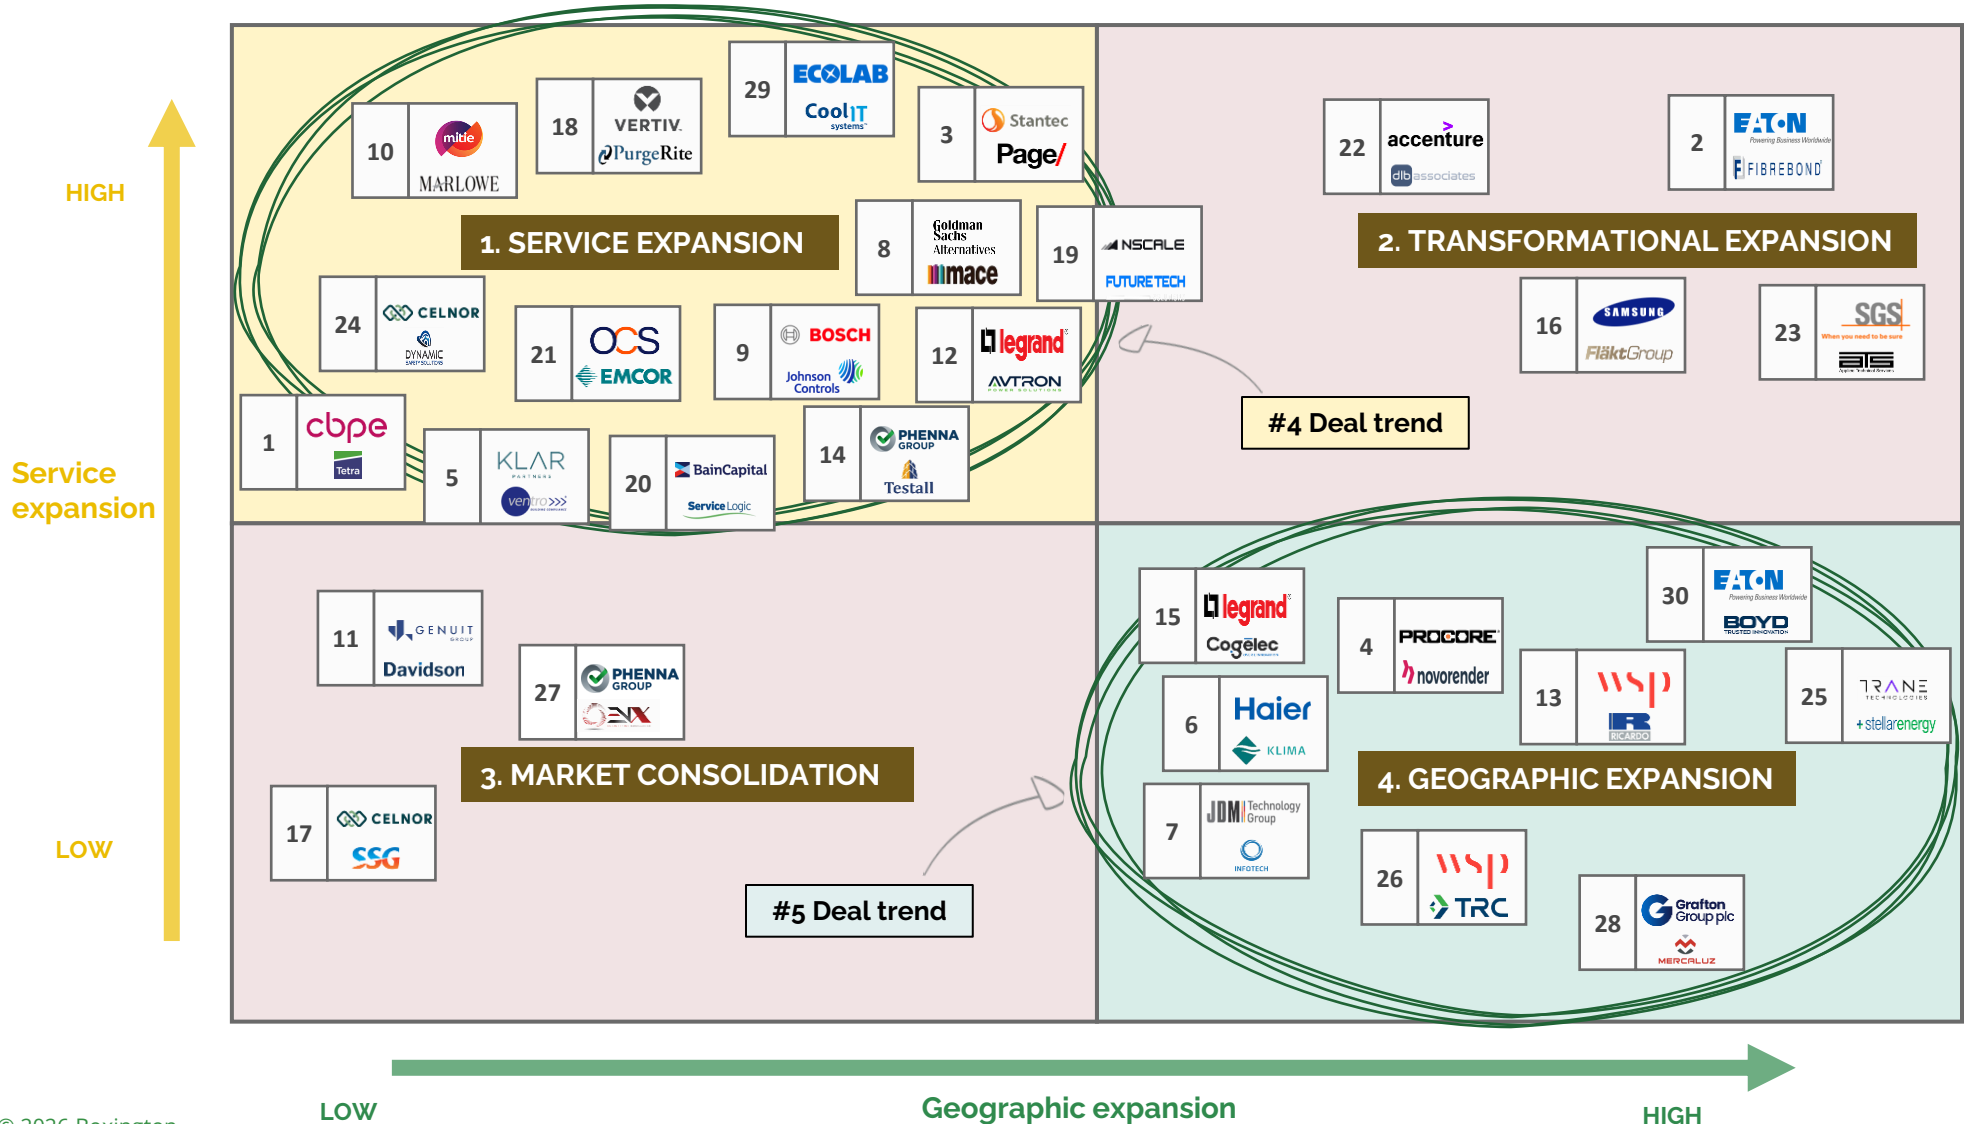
HIGH

Service expansion

LOW

10 mitie MARLOWE

18 VERTIV. PurgeRite

29 ECOLAB CoolIT systems

3 Stantec Page/

1. SERVICE EXPANSION

8 Goldman Sachs Alternatives mace

19 NSCALE FUTURE TECH

24 CELNOR DYNAMIC

21 OCS EMCOR

9 BOSCH Johnson Controls

12 legrand AVTRON

1 cbpe Tetra

5 KLAR ventro

20 BainCapital ServiceLogic

14 PHENNA GROUP Testall

22 accenture dbassociates

2 EATON Powering Business Worldwide FIBREBOND

2. TRANSFORMATIONAL EXPANSION

16 SAMSUNG FläktGroup

23 SGS When you need to be sure ATS

#4 Deal trend

11 GENUIT GROUP Davidson

27 PHENNA GROUP ENX

3. MARKET CONSOLIDATION

17 CELNOR SSG

#5 Deal trend

15 legrand Cogelec

4 PROCORE novorender

30 EATON Powering Business Worldwide BOYD

6 Haier KLIMA

13 wsp RICARDO

25 TRANE TECHNOLOGIES +stellarenergy

4. GEOGRAPHIC EXPANSION

7 JDM Technology Group INFOTECH

26 wsp TRC

28 Grafton Group plc MERCALUZ

LOW

Geographic expansion

HIGH

© 2026 Rovington